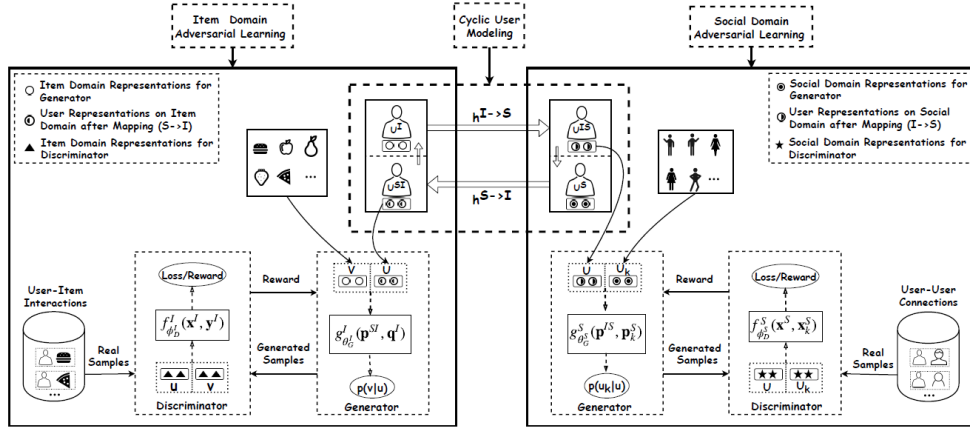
Item Domain Adversarial Learning

Cyclic User Modeling

Social Domain Adversarial Learning

Item Domain Representations for Generator

User Representations on Item Domain after Mapping (S->I)

Item Domain Representations for Discriminator

Social Domain Representations for Generator

User Representations on Social Domain after Mapping (I->S)

Social Domain Representations for Discriminator

$U^I$

$U^{SI}$

$h^{I->S}$

$h^{S->I}$

$U^{IS}$

$U^S$

...

User-Item Interactions

Real Samples

...

Loss/Reward

$f^I_{\phi^I_D}(\mathbf{x}^I, \mathbf{y}^I)$

U

V

Discriminator

Reward

Generated Samples

V

U

$g^I_{\theta^I_G}(\mathbf{p}^{SI}, \mathbf{q}^I)$

p(v|u)

Generator

U

$U_k$

$g^S_{\theta^S_G}(\mathbf{p}^{IS}, \mathbf{p}^S_k)$

p($u_k$|u)

Generator

Reward

Generated Samples

Loss/Reward

$f^S_{\phi^S_D}(\mathbf{x}^S, \mathbf{x}^S_k)$

U

$U_k$

Discriminator

User-User Connections

Real Samples

...